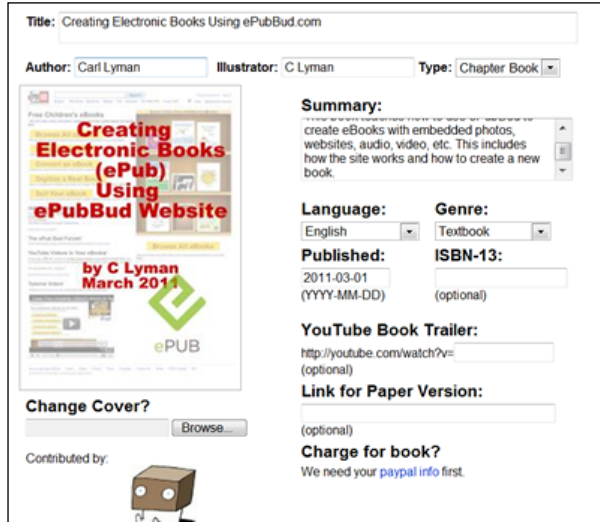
Title: Creating Electronic Books Using ePubBud.com

Author: Carl Lyman

Illustrator: C Lyman

Type: Chapter Book

Creating Electronic Books (ePub) Using ePubBud Website

by C Lyman March 2011

ePUB

Summary:
This book teaches how to use ePubBud to create eBooks with embedded photos, websites, audio, video, etc. This includes how the site works and how to create a new book.

Language:
English

Genre:
Textbook

Published:
2011-03-01
(YYYY-MM-DD)

ISBN-13:
(optional)

YouTube Book Trailer:
http://youtube.com/watch?v=
(optional)

Link for Paper Version:
(optional)

Change Cover?
Browse...

Charge for book?
We need your paypal info first.

Contributed by: